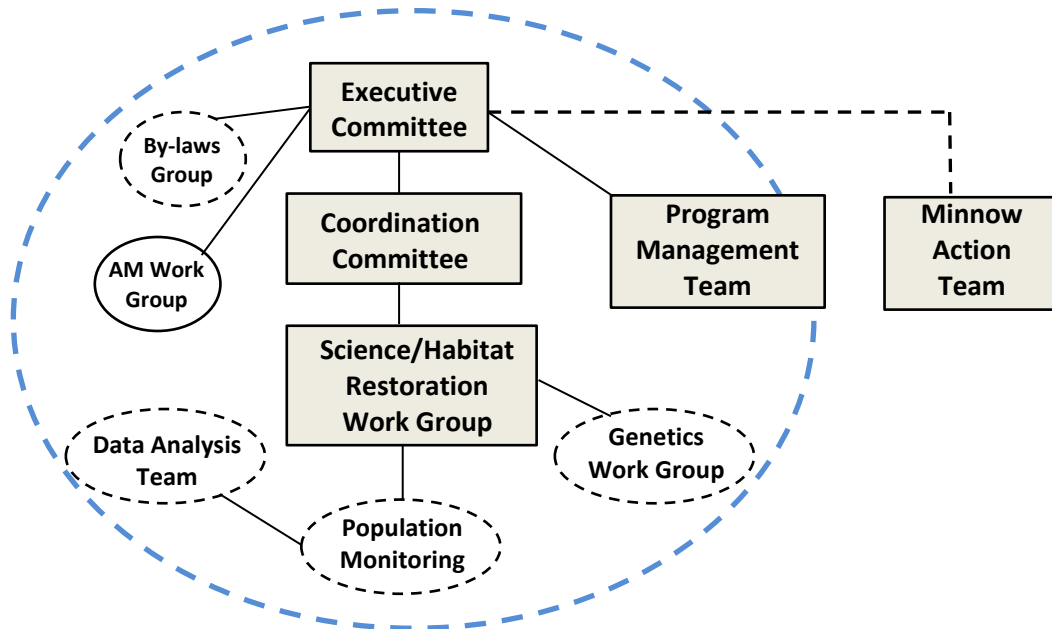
Executive Committee

By-laws Group

AM Work Group

Coordination Committee

Program Management Team

Minnow Action Team

Science/Habitat Restoration Work Group

Data Analysis Team

Genetics Work Group

Population Monitoring